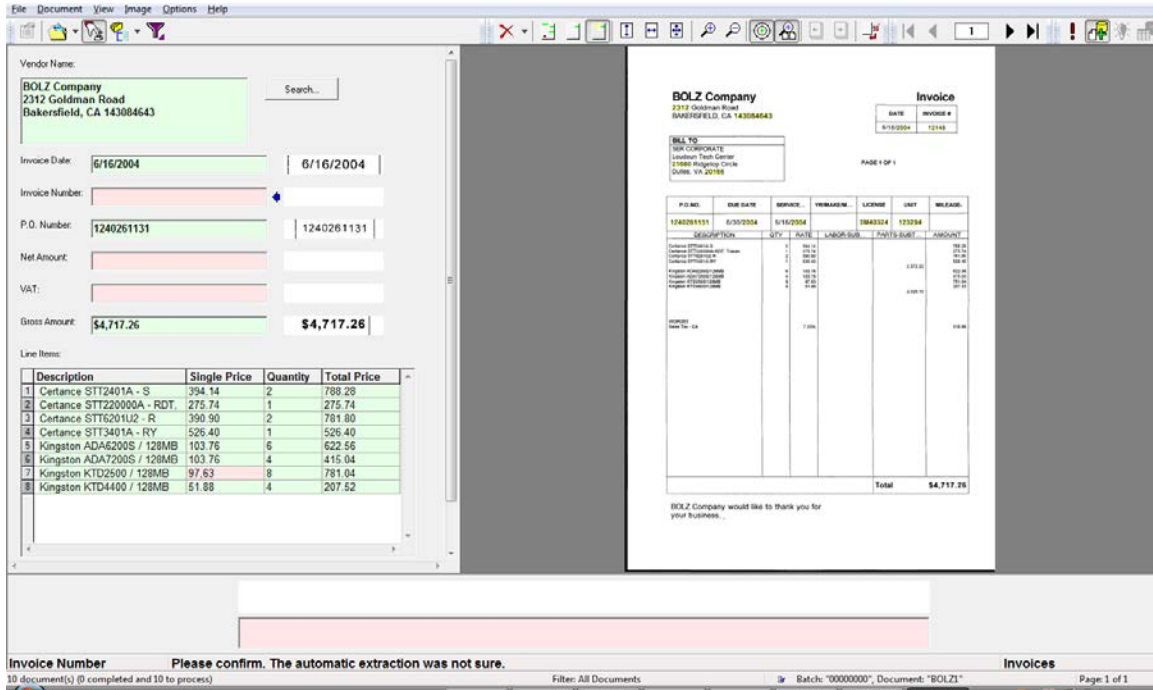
File Document View Image Options Help

Vendor Name:

BOLZ Company
2312 Goldman Road
Bakersfield, CA 143084643

Search...

Invoice Date: 6/16/2004 6/16/2004

Invoice Number:

P.O. Number: 1240261131 1240261131

Net Amount:

VAT:

Gross Amount: $4,717.26 $4,717.26

Line Items:

| | Description | Single Price | Quantity | Total Price |
|---|---|---|---|---|
| 1 | Certance STT2401A - S | 394.14 | 2 | 788.28 |
| 2 | Certance STT220000A - RDT, | 275.74 | 1 | 275.74 |
| 3 | Certance STT6201U2 - R | 390.90 | 2 | 781.80 |
| 4 | Certance STT3401A - RY | 526.40 | 1 | 526.40 |
| 5 | Kingston ADA6200S / 128MB | 103.76 | 6 | 622.56 |
| 6 | Kingston ADA7200S / 128MB | 103.76 | 4 | 415.04 |
| 7 | Kingston KTD2500 / 128MB | 97.63 | 8 | 781.04 |
| 8 | Kingston KTD4400 / 128MB | 51.88 | 4 | 207.52 |

BOLZ Company
2312 Goldman Road
BAKERSFIELD, CA 143084643

Invoice

| DATE | INVOICE # |
|---|---|
| 6/16/2004 | 12146 |

BILL TO
SER CORPORATE
Loudoun Tech Center
21680 Ridgetop Circle
Dulles, VA 20166

PAGE 1 OF 1

| P.O.NO. | DUE DATE | SERVICE... | YR/MAKE/M... | LICENSE | UNIT | MILEAGE |
|---|---|---|---|---|---|---|
| 1240261131 | 6/30/2004 | 6/16/2004 | | 3MA0324 | 123294 | |

DESCRIPTION QTY RATE LABOR-SUB... PARTS-SUBT... AMOUNT

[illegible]

Total $4,717.26

BOLZ Company would like to thank you for your business.

Invoice Number Please confirm. The automatic extraction was not sure. Invoices

10 document(s) (0 completed and 10 to process) Filter: All Documents Batch: "00000000", Document: "BOLZ1" Page: 1 of 1